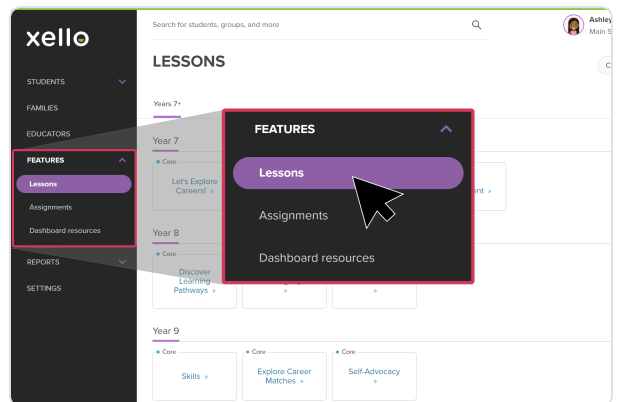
xello

STUDENTS
FAMILIES
EDUCATORS
FEATURES
Lessons
Assignments
Dashboard resources
REPORTS
SETTINGS

Search for students, groups, and more

Ashley
Main S

LESSONS

Years 7+

Year 7

• Core
Let's Explore Careers! »

ent »

Year 8

• Core
Discover Learning Pathways »

»

»

Year 9

• Core
Skills »

• Core
Explore Career Matches »

• Core
Self-Advocacy »

FEATURES
Lessons
Assignments
Dashboard resources